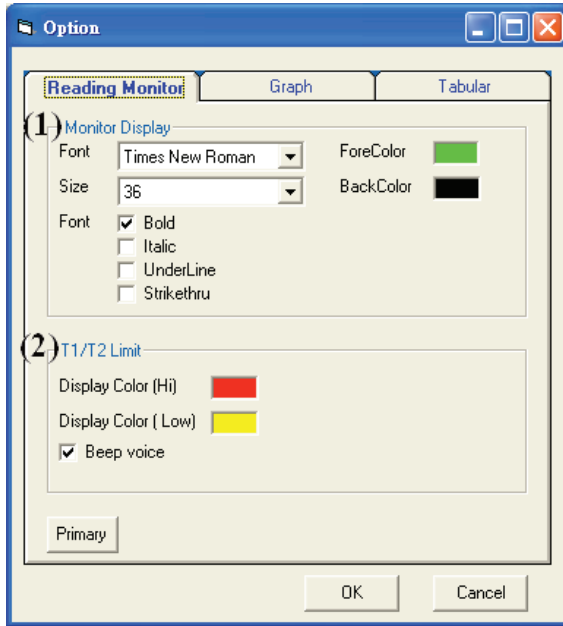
Option

Reading Monitor | Graph | Tabular

(1) Monitor Display

Font Times New Roman

Size 36

Font Bold

Italic

UnderLine

Strikethru

ForeColor

BackColor

(2) T1/T2 Limit

Display Color (Hi)

Display Color ( Low)

Beep voice

Primary

OK

Cancel